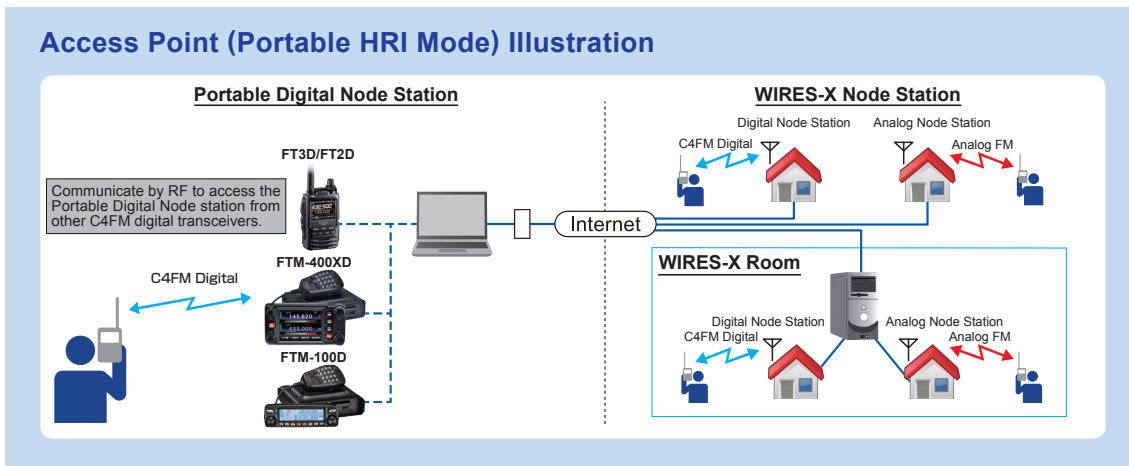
Access Point (Portable HRI Mode) Illustration

Portable Digital Node Station

Communicate by RF to access the Portable Digital Node station from other C4FM digital transceivers.

FT3D/FT2D

FTM-400XD

FTM-100D

C4FM Digital

Internet

WIRES-X Node Station

Digital Node Station

Analog Node Station

C4FM Digital

Analog FM

WIRES-X Room

Digital Node Station

Analog Node Station

C4FM Digital

Analog FM